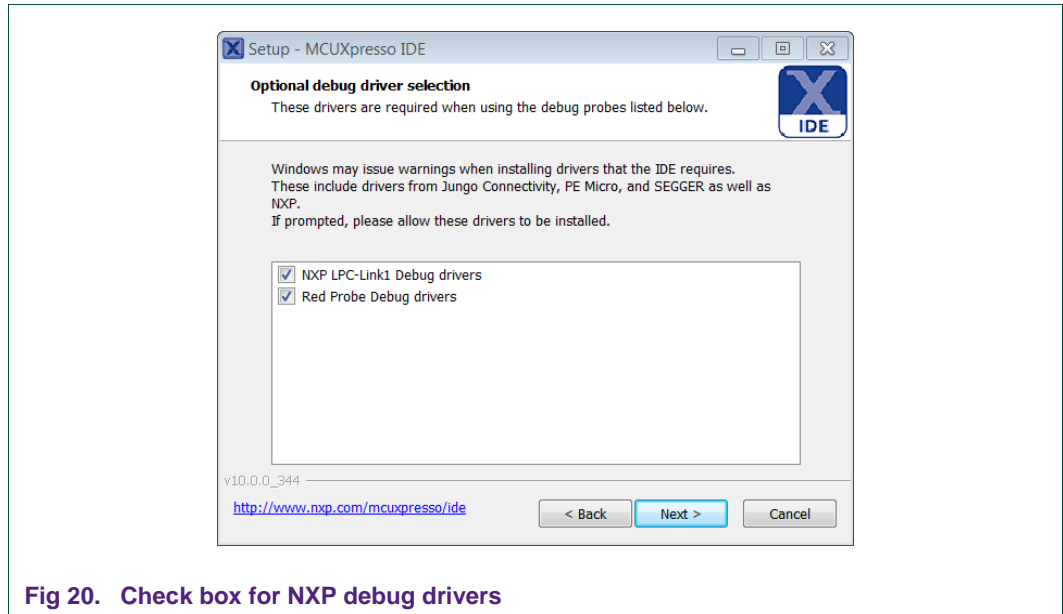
Setup - MCUXpresso IDE

Optional debug driver selection

These drivers are required when using the debug probes listed below.

IDE

Windows may issue warnings when installing drivers that the IDE requires. These include drivers from Jungo Connectivity, PE Micro, and SEGGER as well as NXP.
If prompted, please allow these drivers to be installed.

NXP LPC-Link1 Debug drivers
Red Probe Debug drivers

v10.0.0_344

http://www.nxp.com/mcuxpresso/ide

< Back
Next >
Cancel

Fig 20. Check box for NXP debug drivers